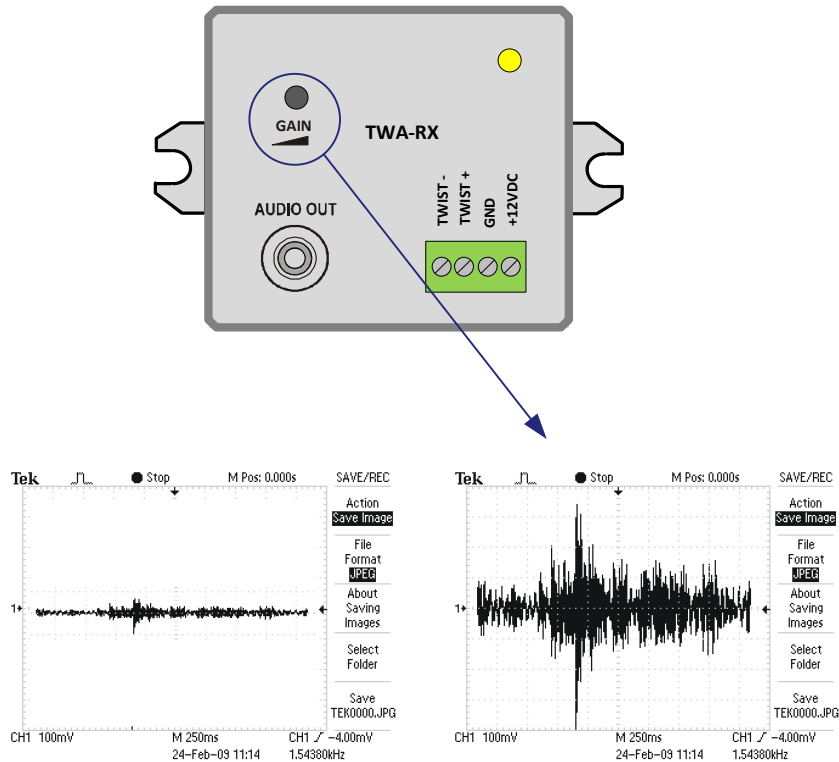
GAIN

TWA-RX

AUDIO OUT

TWIST -
TWIST +
GND
+12VDC

Tek ● Stop M Pos: 0.000s SAVE/REC

Action
Save Image

File
Format
JPEG

About
Saving
Images

Select
Folder

Save
TEK0000.JPG

1

CH1 100mV M 250ms CH1 ⨍ −4.00mV
24−Feb−09 11:14 1.54380kHz

Tek ● Stop M Pos: 0.000s SAVE/REC

Action
Save Image

File
Format
JPEG

About
Saving
Images

Select
Folder

Save
TEK0000.JPG

1

CH1 100mV M 250ms CH1 ⨍ −4.00mV
24−Feb−09 11:14 1.54380kHz